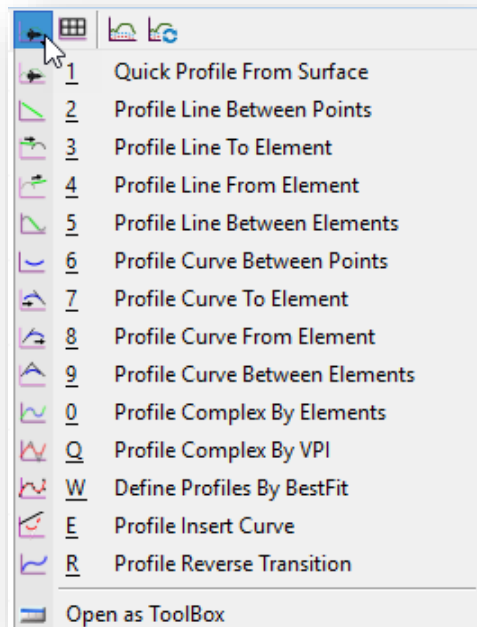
1 Quick Profile From Surface
2 Profile Line Between Points
3 Profile Line To Element
4 Profile Line From Element
5 Profile Line Between Elements
6 Profile Curve Between Points
7 Profile Curve To Element
8 Profile Curve From Element
9 Profile Curve Between Elements
0 Profile Complex By Elements
Q Profile Complex By VPI
W Define Profiles By BestFit
E Profile Insert Curve
R Profile Reverse Transition

Open as ToolBox